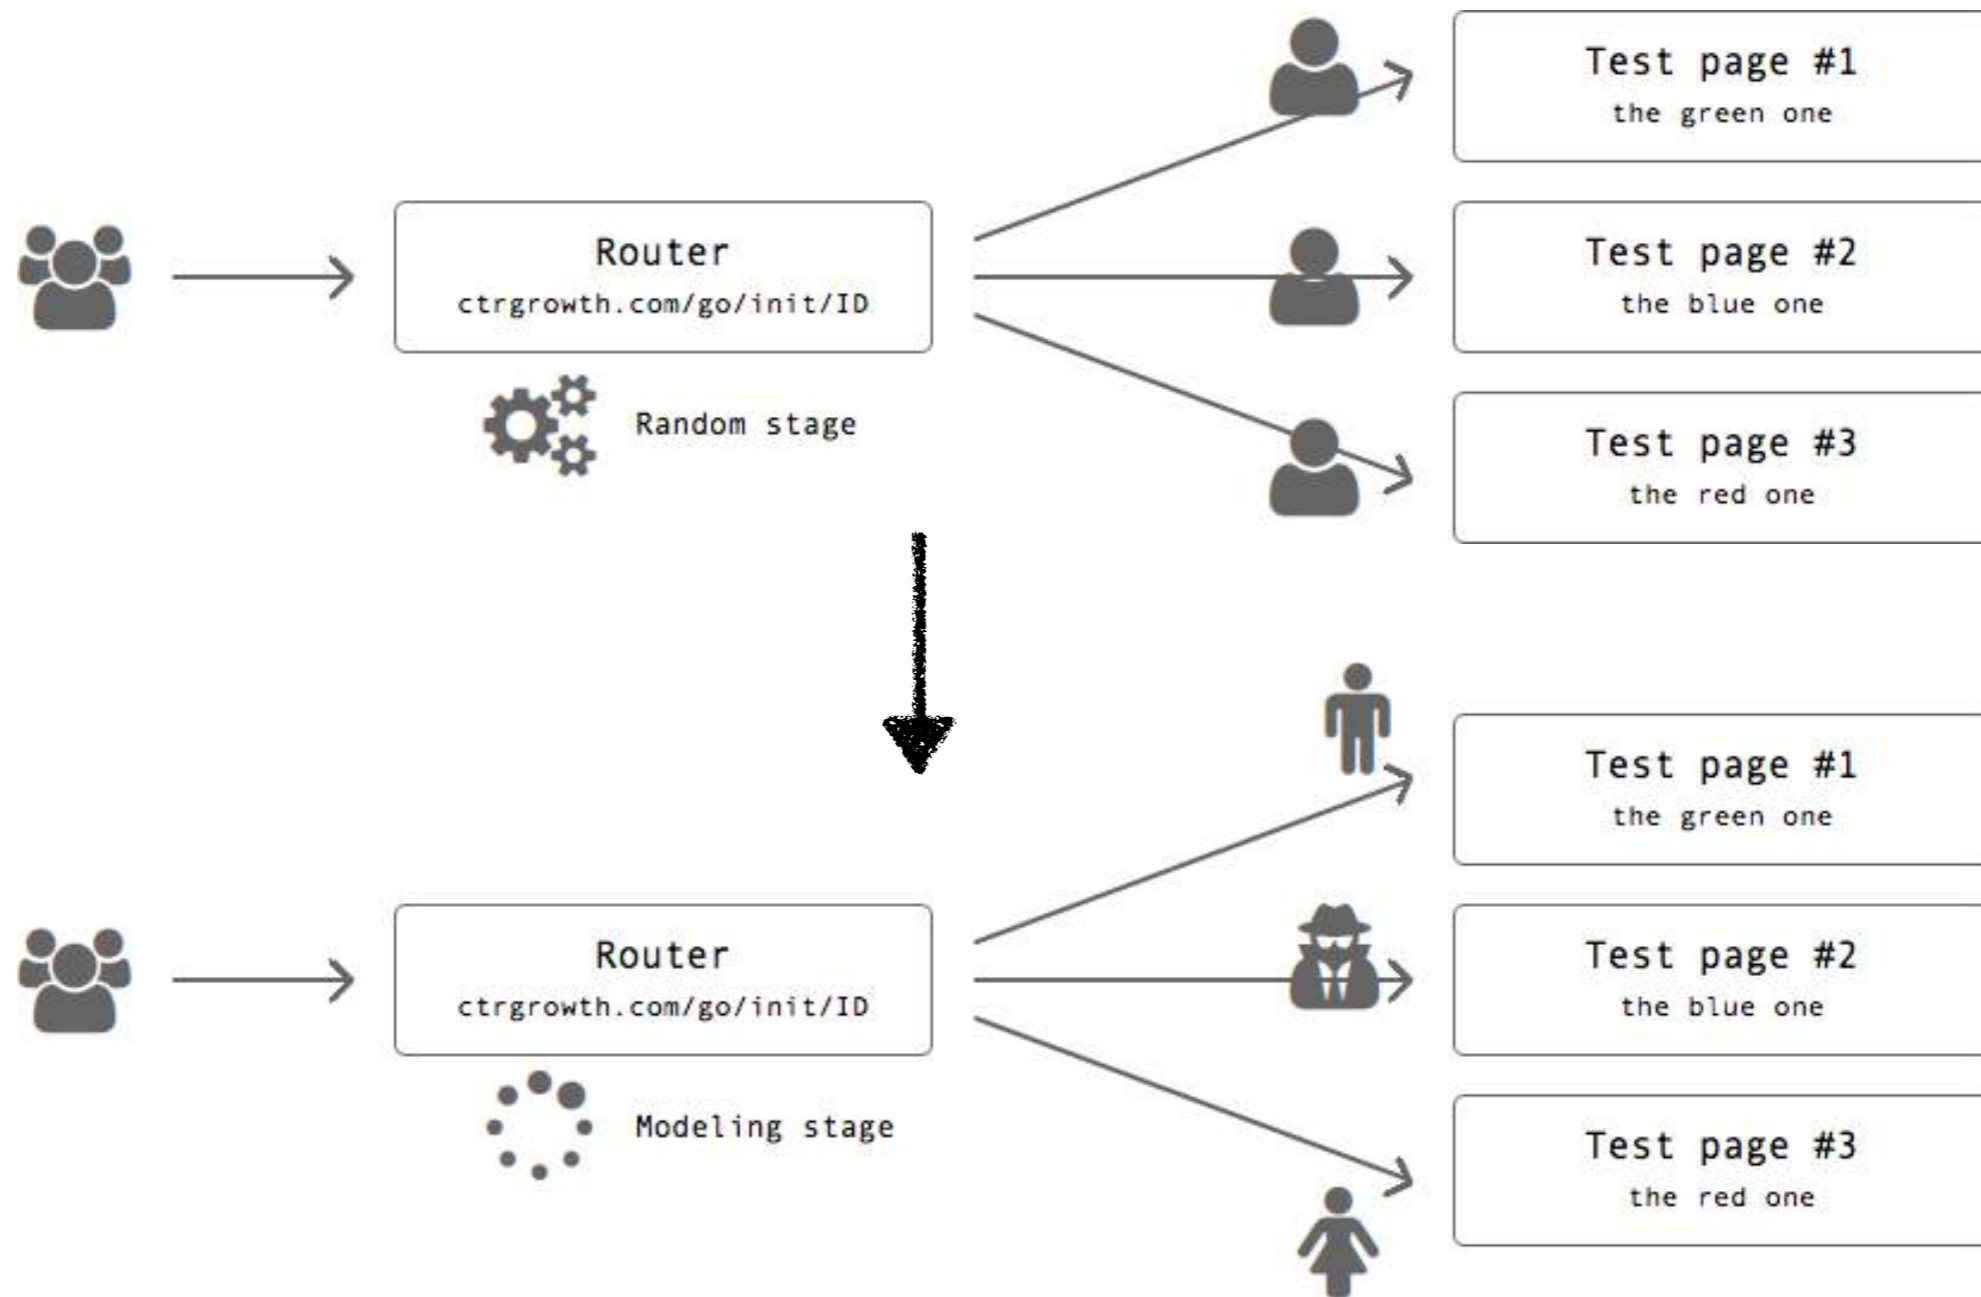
Router
ctrgrowth.com/go/init/ID

Random stage

Test page #1
the green one

Test page #2
the blue one

Test page #3
the red one

Router
ctrgrowth.com/go/init/ID

Modeling stage

Test page #1
the green one

Test page #2
the blue one

Test page #3
the red one